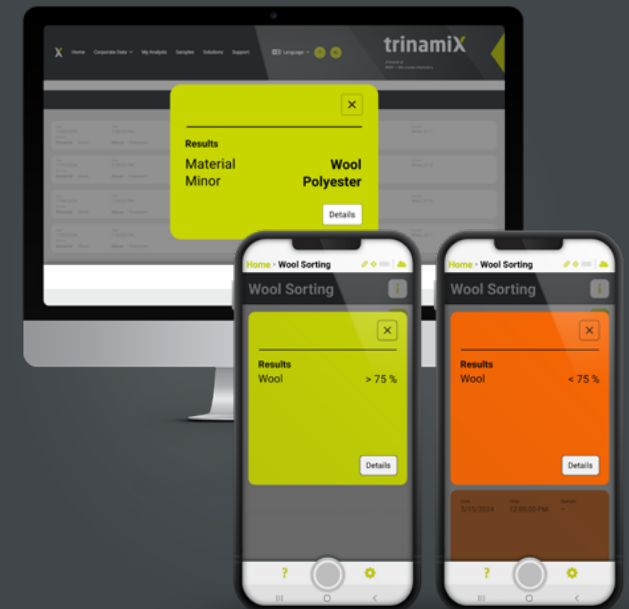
X Home Corporate Data My Analysis Samples Solutions Support Language

trinamiX

Results
Material Wool
Minor Polyester
Details

Home › Wool Sorting
Wool Sorting
Results
Wool > 75 %
Details
?

Home › Wool Sorting
Wool Sorting
Results
Wool < 75 %
Details
8/19/2024 12:05:00 PM
?